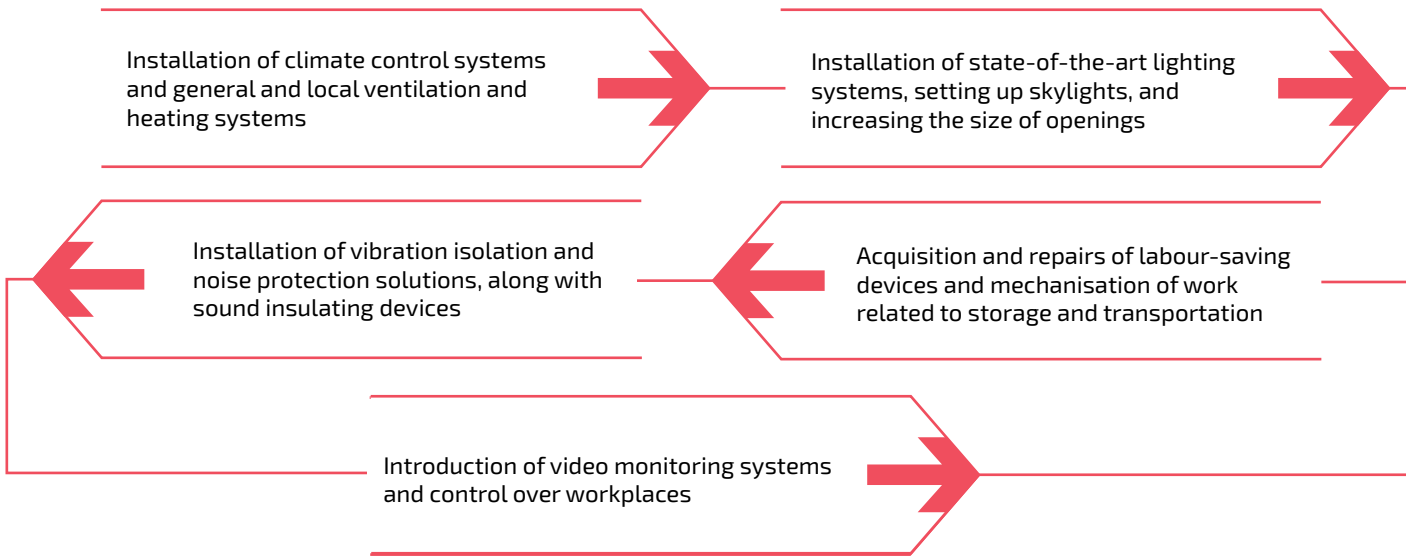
Installation of climate control systems and general and local ventilation and heating systems

Installation of state-of-the-art lighting systems, setting up skylights, and increasing the size of openings

Acquisition and repairs of labour-saving devices and mechanisation of work related to storage and transportation

Installation of vibration isolation and noise protection solutions, along with sound insulating devices

Introduction of video monitoring systems and control over workplaces